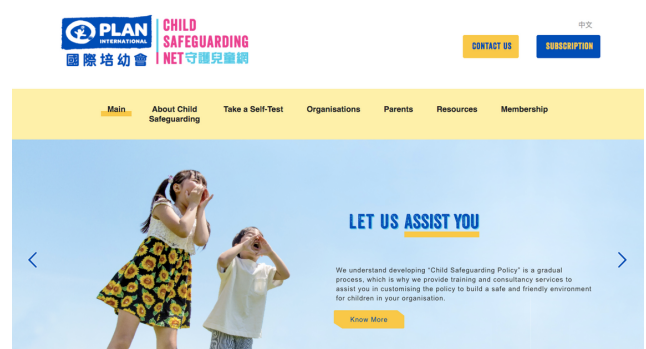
PLAN INTERNATIONAL
國際培幼會

CHILD SAFEGUARDING NET守護兒童網

中文

CONTACT US

SUBSCRIPTION

Main
About Child Safeguarding
Take a Self-Test
Organisations
Parents
Resources
Membership

LET US ASSIST YOU

We understand developing "Child Safeguarding Policy" is a gradual process, which is why we provide training and consultancy services to assist you in customising the policy to build a safe and friendly environment for children in your organisation.

Know More